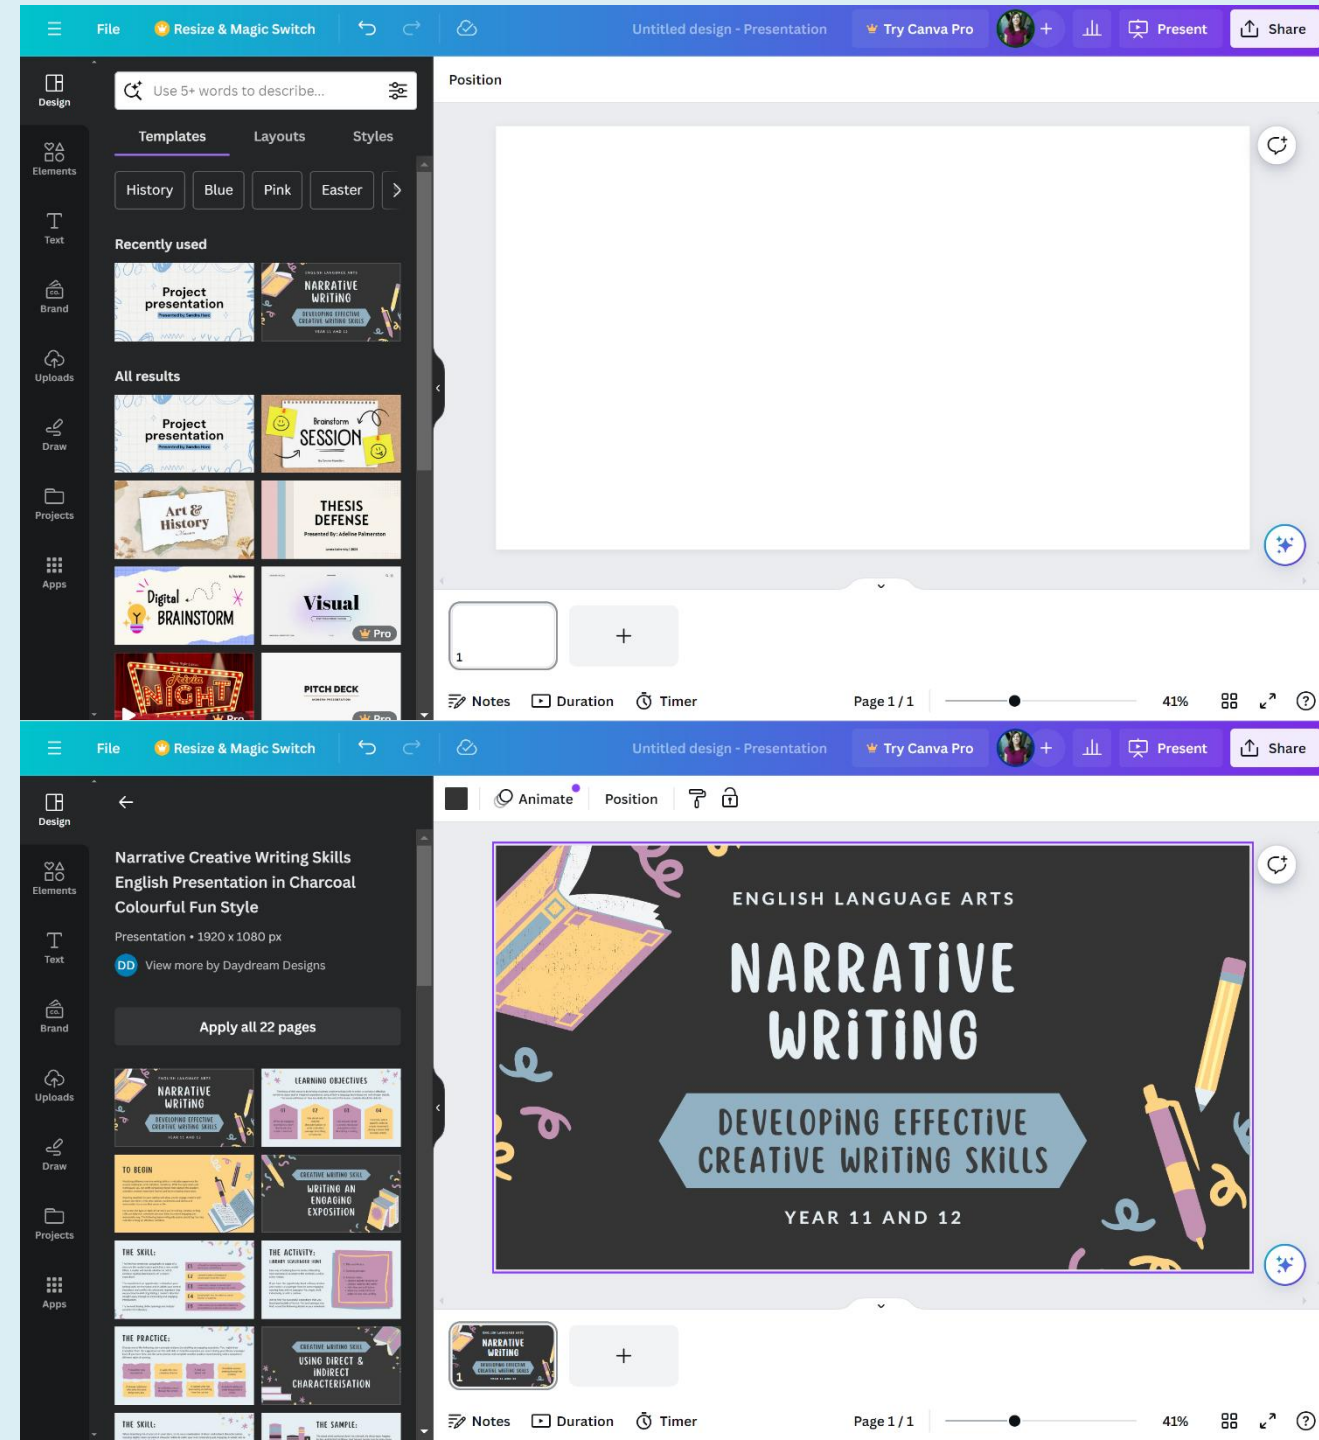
File Resize & Magic Switch Untitled design - Presentation Try Canva Pro Present Share

Design
Elements
Text
Brand
Uploads
Draw
Projects
Apps

Use 5+ words to describe...

Templates Layouts Styles

History Blue Pink Easter

Recently used

Project presentation

ENGLISH LANGUAGE ARTS NARRATIVE WRITING DEVELOPING EFFECTIVE CREATIVE WRITING SKILLS YEAR 11 AND 12

All results

Project presentation

Brainstorm SESSION

Art & History

THESIS DEFENSE

Digital BRAINSTORM

Visual Pro

NIGHT

PITCH DECK Pro

Position

1

Notes Duration Timer Page 1 / 1 41%

File Resize & Magic Switch Untitled design - Presentation Try Canva Pro Present Share

Design
Elements
Text
Brand
Uploads
Draw
Projects
Apps

Narrative Creative Writing Skills English Presentation in Charcoal Colourful Fun Style

Presentation • 1920 x 1080 px

DD View more by Daydream Designs

Apply all 22 pages

NARRATIVE WRITING

LEARNING OBJECTIVES

TO BEGIN

WRITING AN ENGAGING EXPOSITION

THE SKILL:

THE ACTIVITY:

THE PRACTICE:

USING DIRECT & INDIRECT CHARACTERISATION

THE SKILL:

THE SAMPLE:

Animate Position

ENGLISH LANGUAGE ARTS

NARRATIVE WRITING

DEVELOPING EFFECTIVE CREATIVE WRITING SKILLS

YEAR 11 AND 12

1

Notes Duration Timer Page 1 / 1 41%